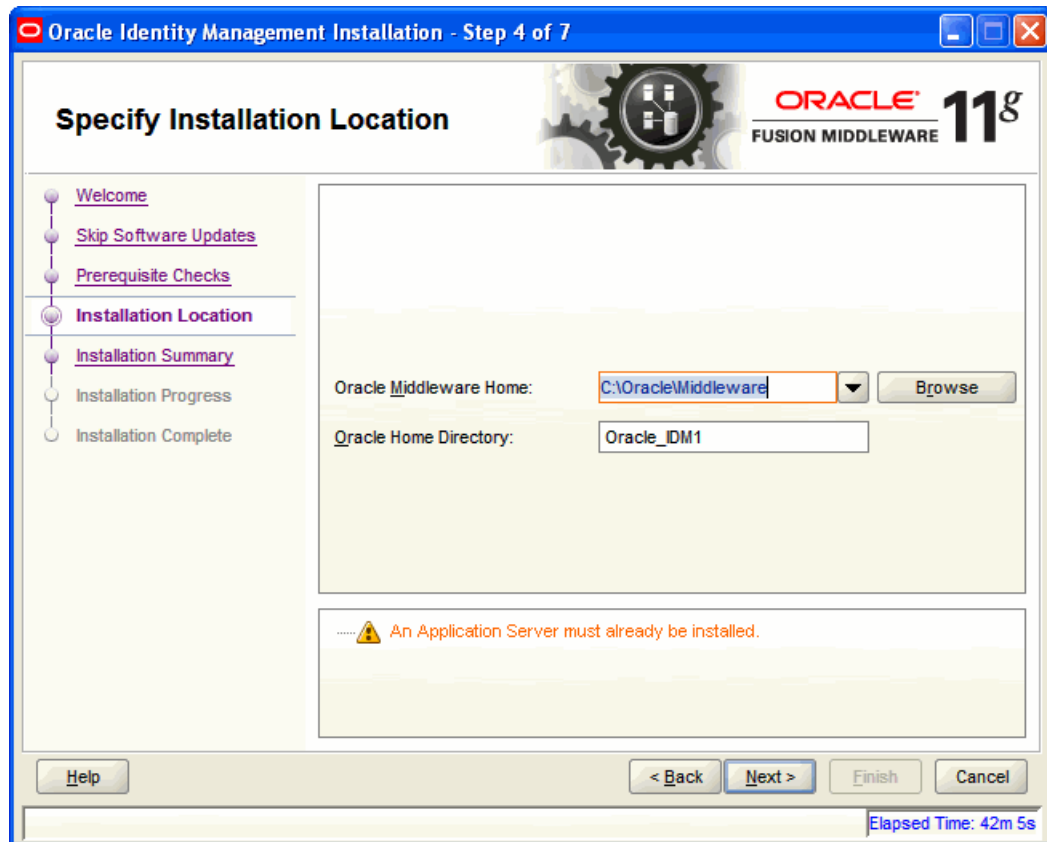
Oracle Identity Management Installation - Step 4 of 7

Specify Installation Location

ORACLE FUSION MIDDLEWARE 11g

Welcome
Skip Software Updates
Prerequisite Checks
Installation Location
Installation Summary
Installation Progress
Installation Complete

Oracle Middleware Home: C:\Oracle\Middleware Browse

Oracle Home Directory: Oracle_IDM1

An Application Server must already be installed.

Help

< Back Next > Finish Cancel

Elapsed Time: 42m 5s